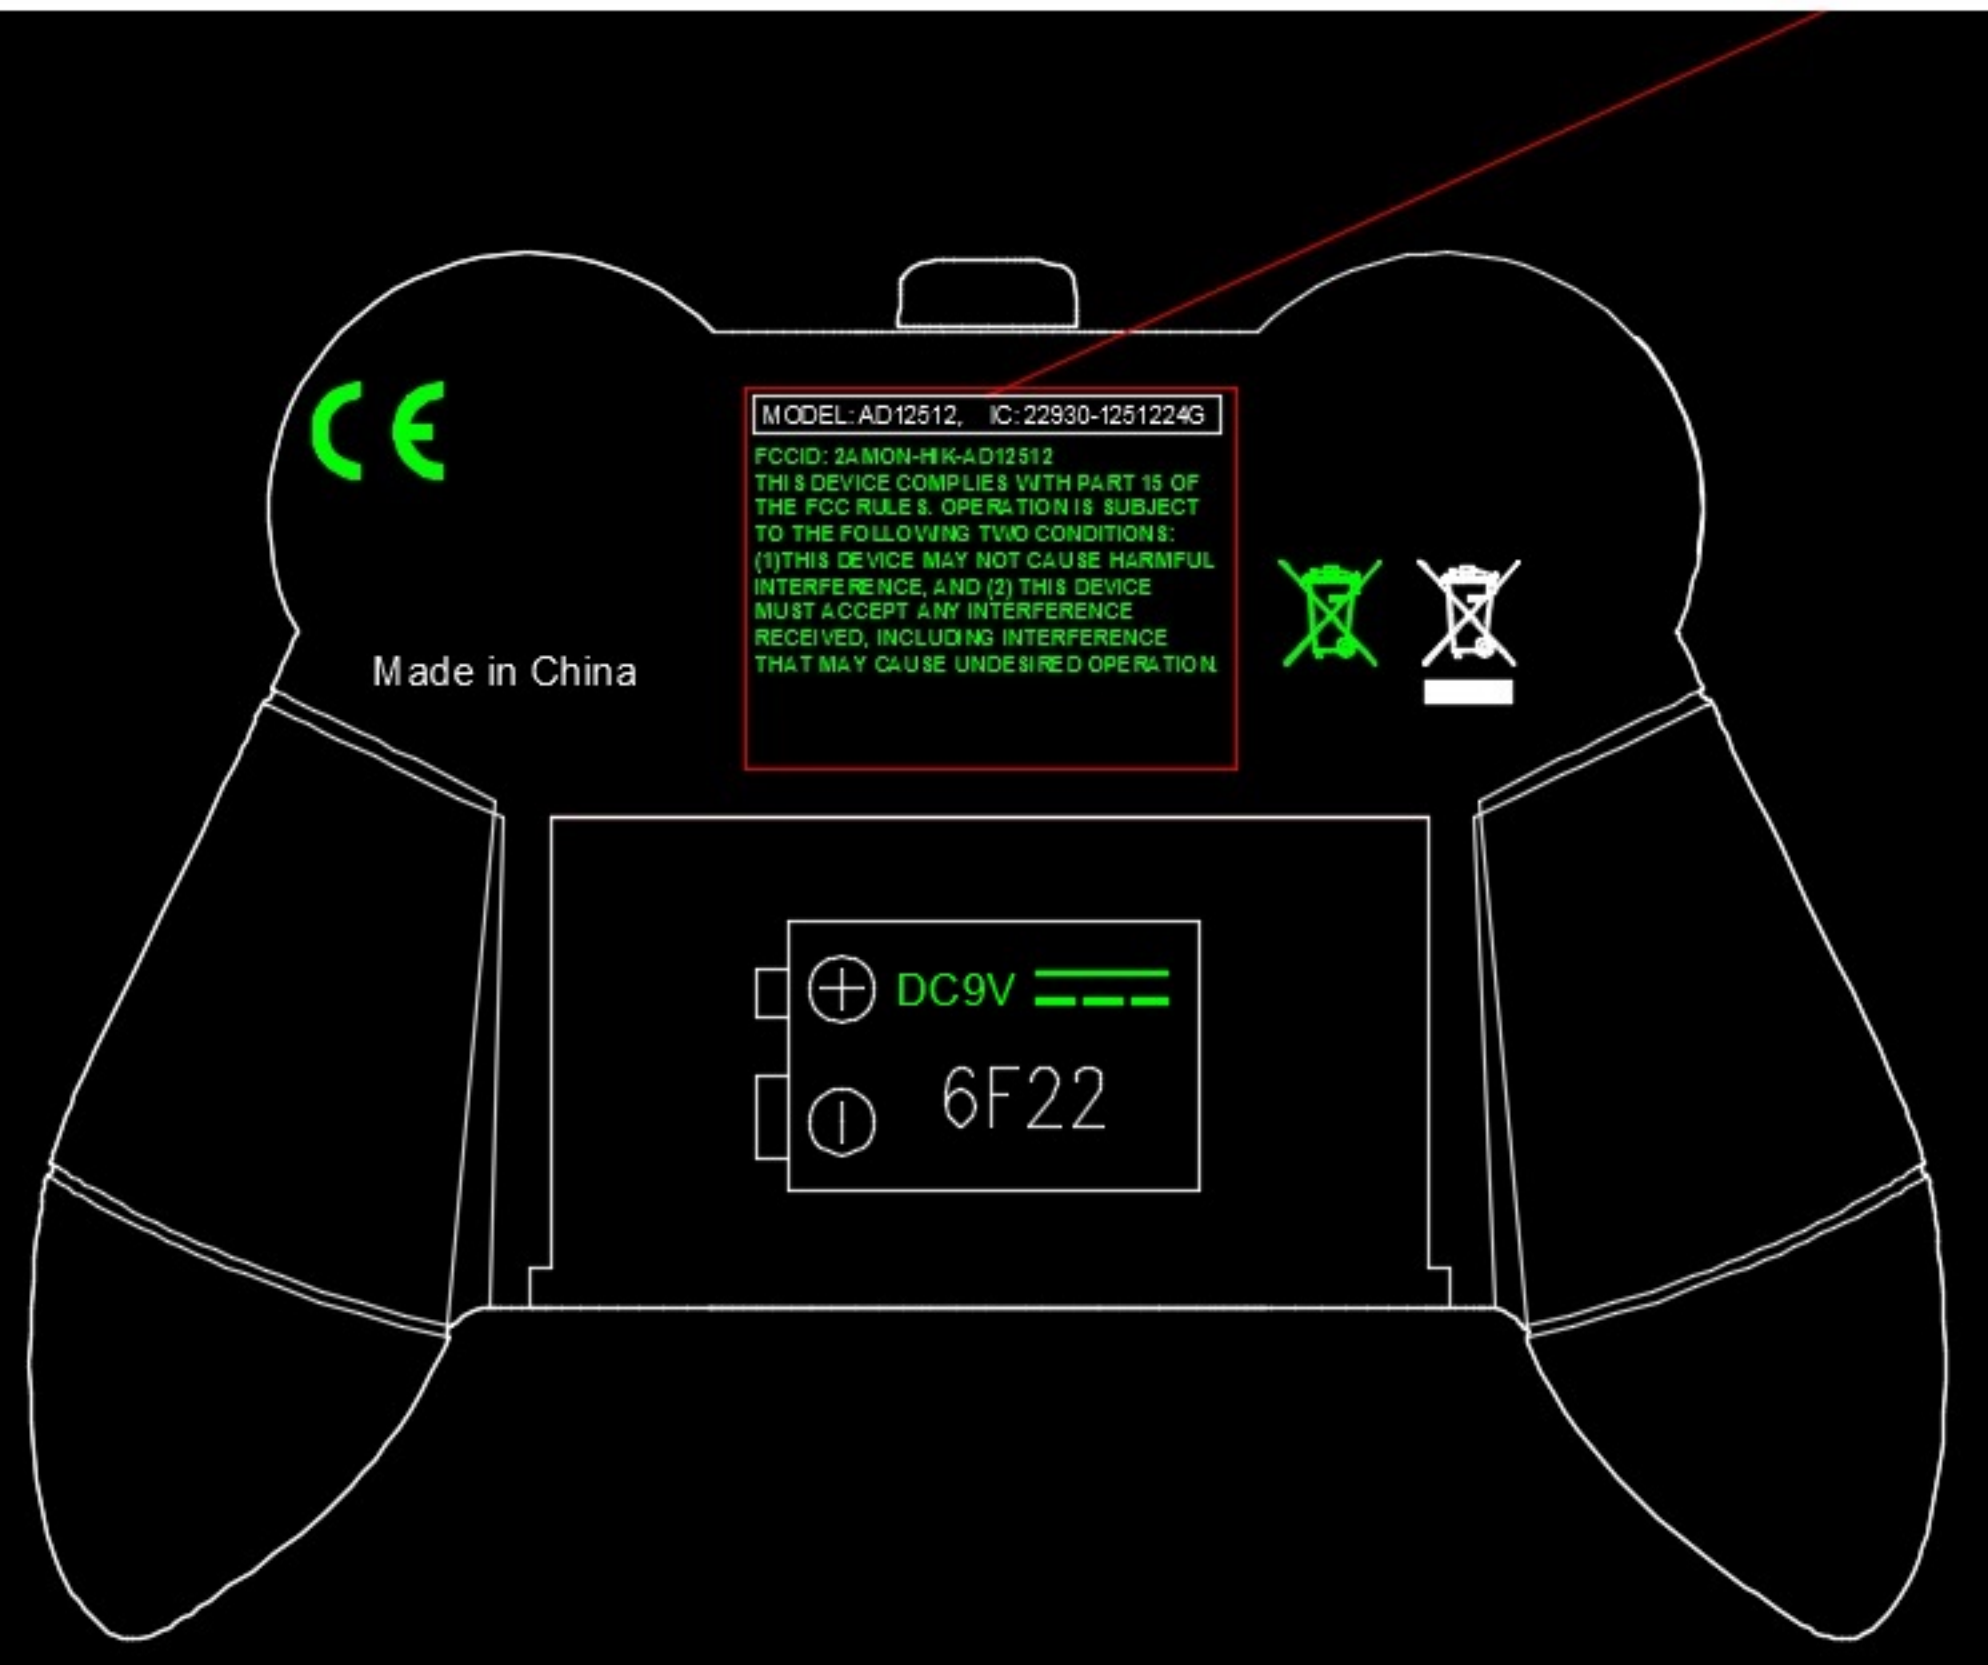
CE

MODEL: AD12512, IC: 22930-1251224G

FCCID: 2AMON-HIK-AD12512
THIS DEVICE COMPLIES WITH PART 15 OF THE FCC RULES. OPERATION IS SUBJECT TO THE FOLLOWING TWO CONDITIONS: (1)THIS DEVICE MAY NOT CAUSE HARMFUL INTERFERENCE, AND (2) THIS DEVICE MUST ACCEPT ANY INTERFERENCE RECEIVED, INCLUDING INTERFERENCE THAT MAY CAUSE UNDESIRED OPERATION.

Made in China

$\oplus$ DC9V

6F22